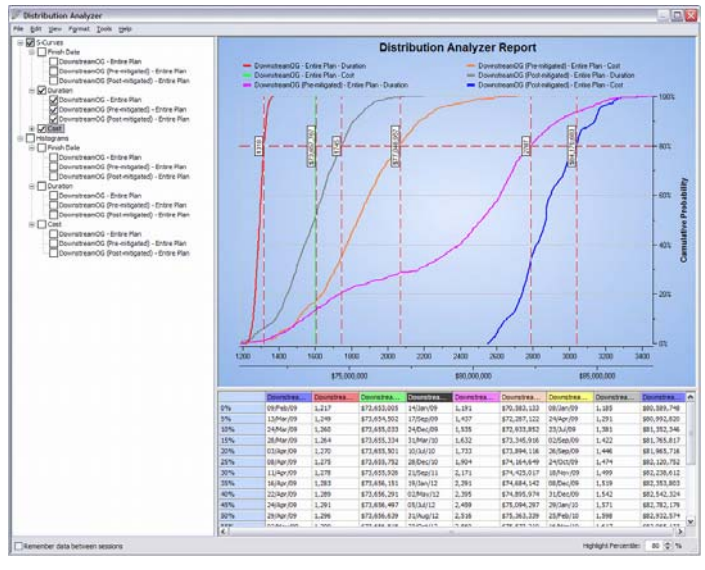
Distribution Analyzer

File Edit View Format Tools Help

S-Curves
Finish Date
DownstreamOG - Entire Plan
DownstreamOG (Pre-mitigated) - Entire Plan
DownstreamOG (Post-mitigated) - Entire Plan
Duration
DownstreamOG - Entire Plan
DownstreamOG (Pre-mitigated) - Entire Plan
DownstreamOG (Post-mitigated) - Entire Plan
Cost
Histograms
Finish Date
DownstreamOG - Entire Plan
DownstreamOG (Pre-mitigated) - Entire Plan
DownstreamOG (Post-mitigated) - Entire Plan
Duration
DownstreamOG - Entire Plan
DownstreamOG (Pre-mitigated) - Entire Plan
DownstreamOG (Post-mitigated) - Entire Plan
Cost
DownstreamOG - Entire Plan
DownstreamOG (Pre-mitigated) - Entire Plan
DownstreamOG (Post-mitigated) - Entire Plan

Distribution Analyzer Report

DownstreamOG - Entire Plan - Duration
DownstreamOG - Entire Plan - Cost
DownstreamOG (Pre-mitigated) - Entire Plan - Duration
DownstreamOG (Pre-mitigated) - Entire Plan - Cost
DownstreamOG (Post-mitigated) - Entire Plan - Duration
DownstreamOG (Post-mitigated) - Entire Plan - Cost

100%
80%
60%
40%
20%
0%
Cumulative Probability

1200 1400 1600 1800 2000 2200 2400 2600 2800 3000 3200 3400
$75,000,000 $80,000,000 $85,000,000

| | Downstrea... | Downstrea... | Downstrea... | Downstrea... | Downstrea... | Downstrea... | Downstrea... | Downstrea... | Downstrea... |
|---|---|---|---|---|---|---|---|---|---|
| 0% | 09/Feb/09 | 1,217 | $72,653,005 | 14/Jan/09 | 1,191 | $70,383,133 | 08/Jan/09 | 1,185 | $80,389,748 |
| 5% | 13/Mar/09 | 1,249 | $73,654,502 | 17/Sep/09 | 1,437 | $72,287,122 | 24/Apr/09 | 1,291 | $80,992,820 |
| 10% | 24/Mar/09 | 1,260 | $73,655,033 | 24/May/10 | 1,535 | $72,933,852 | 23/Jul/09 | 1,381 | $81,352,346 |
| 15% | 28/Mar/09 | 1,264 | $73,655,334 | 31/Mar/10 | 1,632 | $73,345,916 | 02/Sep/09 | 1,422 | $81,765,817 |
| 20% | 03/Apr/09 | 1,270 | $73,655,501 | 10/Jul/10 | 1,733 | $73,894,116 | 26/Sep/09 | 1,446 | $81,965,716 |
| 25% | 08/Apr/09 | 1,275 | $73,655,752 | 28/Dec/10 | 1,904 | $74,164,649 | 24/Oct/09 | 1,474 | $82,120,752 |
| 30% | 11/Apr/09 | 1,278 | $73,655,928 | 21/Sep/11 | 2,171 | $74,425,017 | 18/Nov/09 | 1,499 | $82,238,612 |
| 35% | 16/Apr/09 | 1,283 | $73,656,151 | 19/Jan/12 | 2,291 | $74,684,142 | 08/Dec/09 | 1,519 | $82,353,803 |
| 40% | 22/Apr/09 | 1,289 | $73,656,291 | 02/Mar/12 | 2,395 | $74,895,974 | 31/Dec/09 | 1,542 | $82,542,324 |
| 45% | 24/Apr/09 | 1,291 | $73,656,497 | 05/Jul/12 | 2,459 | $75,094,297 | 29/Jan/10 | 1,571 | $82,782,179 |
| 50% | 29/Apr/09 | 1,296 | $73,656,639 | 31/Aug/12 | 2,516 | $75,363,339 | 25/Feb/10 | 1,598 | $82,882,974 |

Remember data between sessions
Highlight Percentiles: 80 %